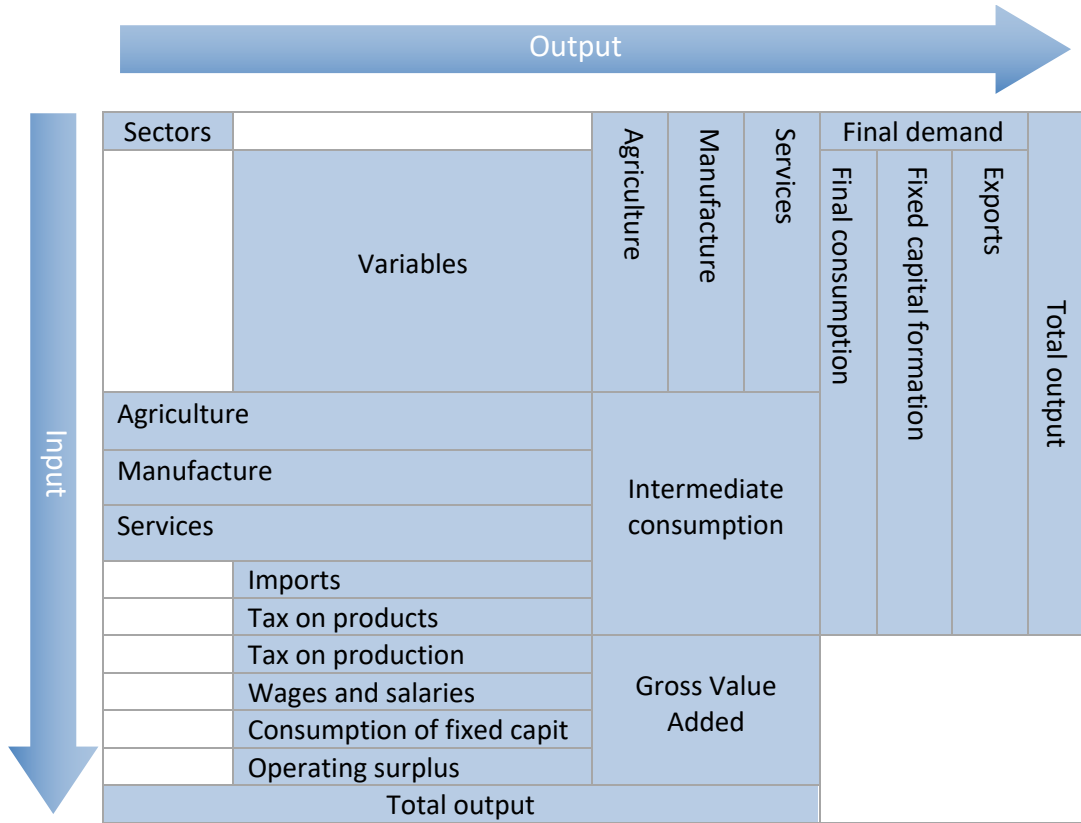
Output

Input

| Sectors | | Agriculture | Manufacture | Services | Final demand | | | Total output |
|---|---|---|---|---|---|---|---|---|
| | Variables | | | | Final consumption | Fixed capital formation | Exports | |
| Agriculture | | Intermediate consumption | | | | | | |
| Manufacture | | | | | | | | |
| Services | | | | | | | | |
| | Imports | | | | | | | |
| | Tax on products | | | | | | | |
| | Tax on production | Gross Value Added | | | | | | |
| | Wages and salaries | | | | | | | |
| | Consumption of fixed capit | | | | | | | |
| | Operating surplus | | | | | | | |
| Total output | | | | | | | | |